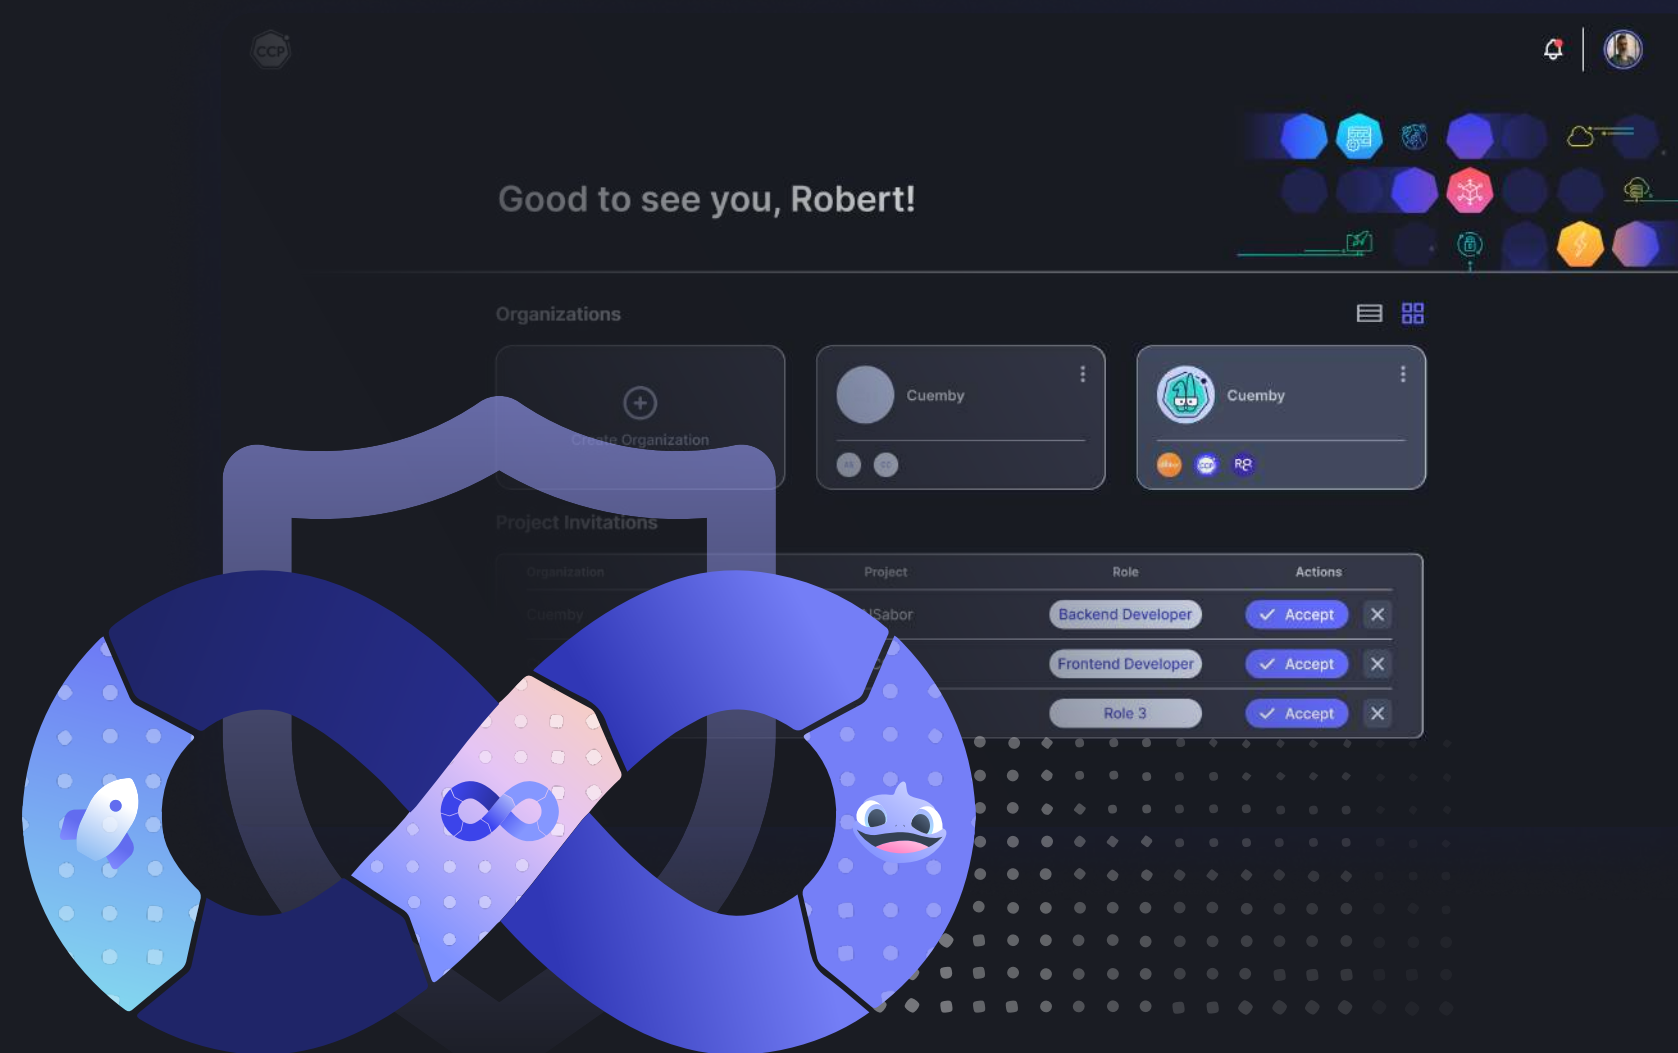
CCP

Good to see you, Robert!

Organizations

Create Organization

Cuemby

Cuemby

RQ

Project Invitations

| Organization | Project | Role | Actions |
|---|---|---|---|
| Cuemby | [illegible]Sabor | Backend Developer | Accept ✕ |
| | | Frontend Developer | Accept ✕ |
| | | Role 3 | Accept ✕ |